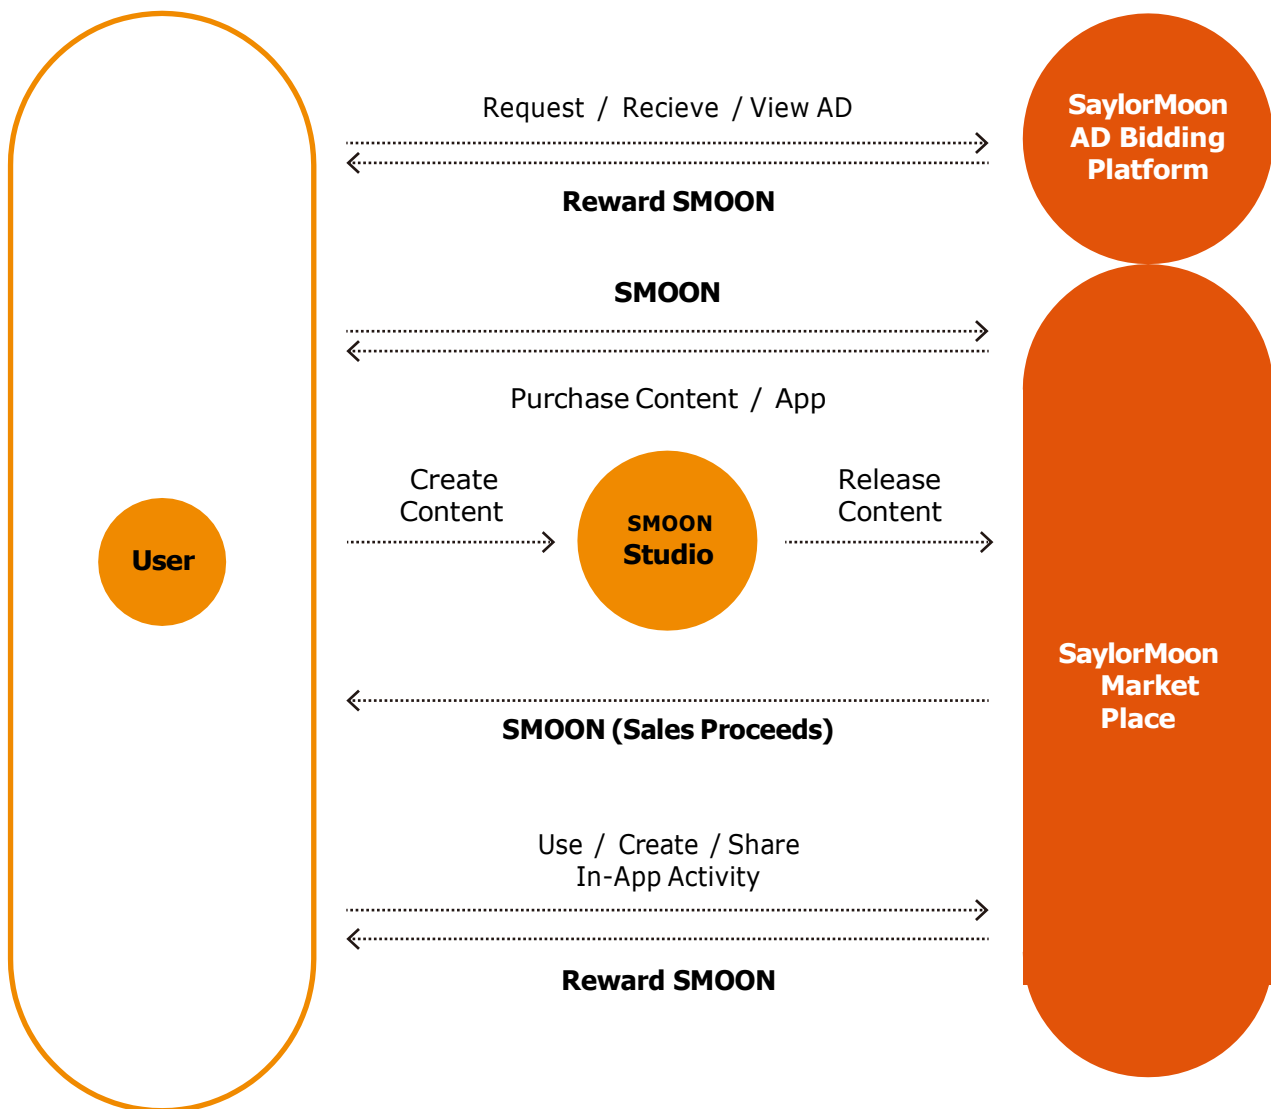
Request / Recieve / View AD

Reward SMOON

SaylorMoon AD Bidding Platform

SMOON

Purchase Content / App

Create Content

SMOON Studio

Release Content

User

SaylorMoon Market Place

SMOON (Sales Proceeds)

Use / Create / Share In-App Activity

Reward SMOON